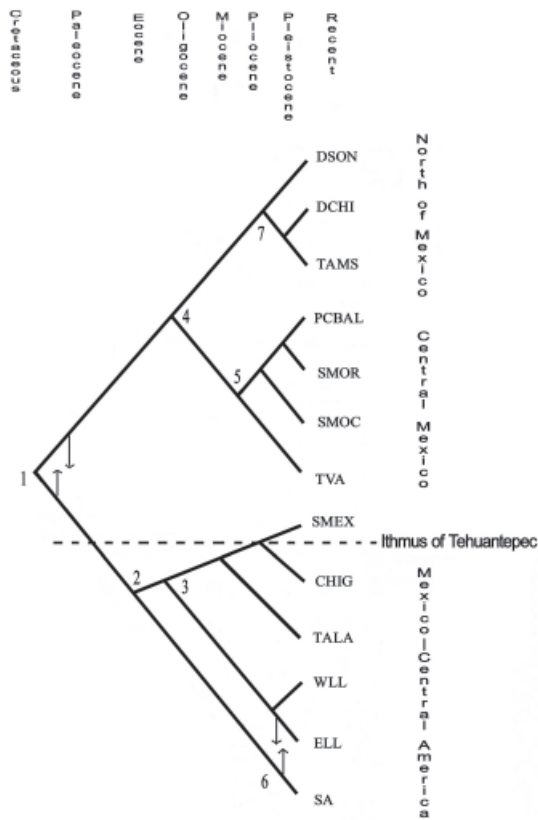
Cretaceous
Paleocene
Eocene
Oligocene
Miocene
Pliocene
Pleistocene
Recent

DSON
DCHI
TAMS
North of Mexico

7
4

PCBAL
SMOR
SMOC
TVA
5
Central Mexico

1

SMEX
Ithmus of Tehuantepec

2
3
CHIG
TALA
WLL
ELL
6
SA
Mexico–Central America